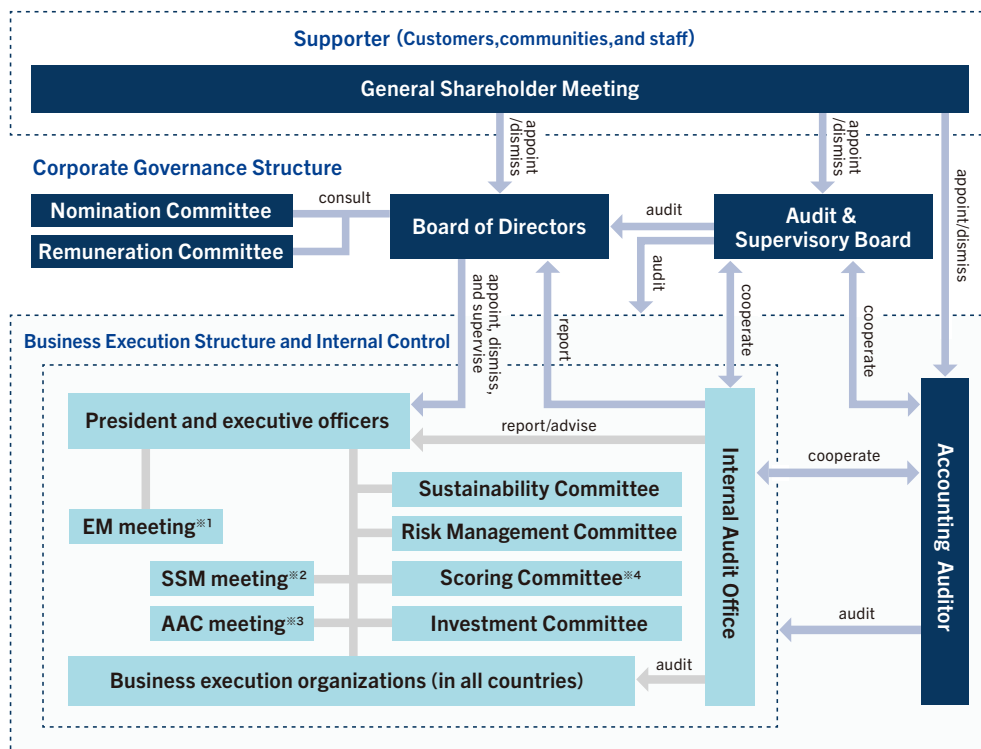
Supporter (Customers,communities,and staff)

General Shareholder Meeting

appoint /dismiss

appoint /dismiss

appoint/dismiss

Corporate Governance Structure

Nomination Committee

Remuneration Committee

consult

Board of Directors

audit

Audit & Supervisory Board

audit

appoint, dismiss, and supervise

report

cooperate

cooperate

Business Execution Structure and Internal Control

President and executive officers

report/advise

Internal Audit Office

cooperate

Accounting Auditor

Sustainability Committee

EM meeting※1

Risk Management Committee

SSM meeting※2

Scoring Committee※4

AAC meeting※3

Investment Committee

audit

Business execution organizations (in all countries)

audit